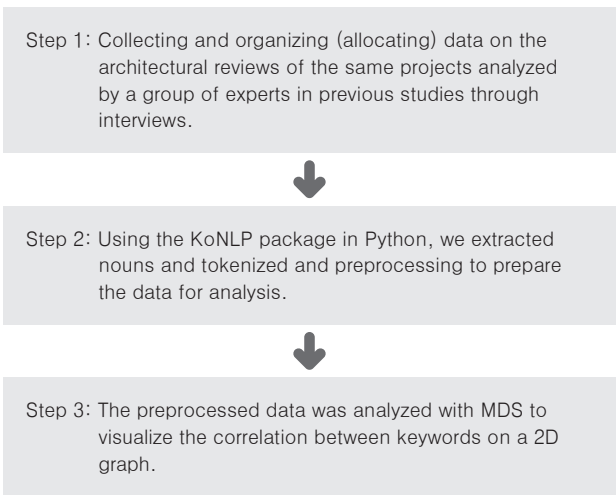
Step 1: Collecting and organizing (allocating) data on the architectural reviews of the same projects analyzed by a group of experts in previous studies through interviews.

Step 2: Using the KoNLP package in Python, we extracted nouns and tokenized and preprocessing to prepare the data for analysis.

Step 3: The preprocessed data was analyzed with MDS to visualize the correlation between keywords on a 2D graph.